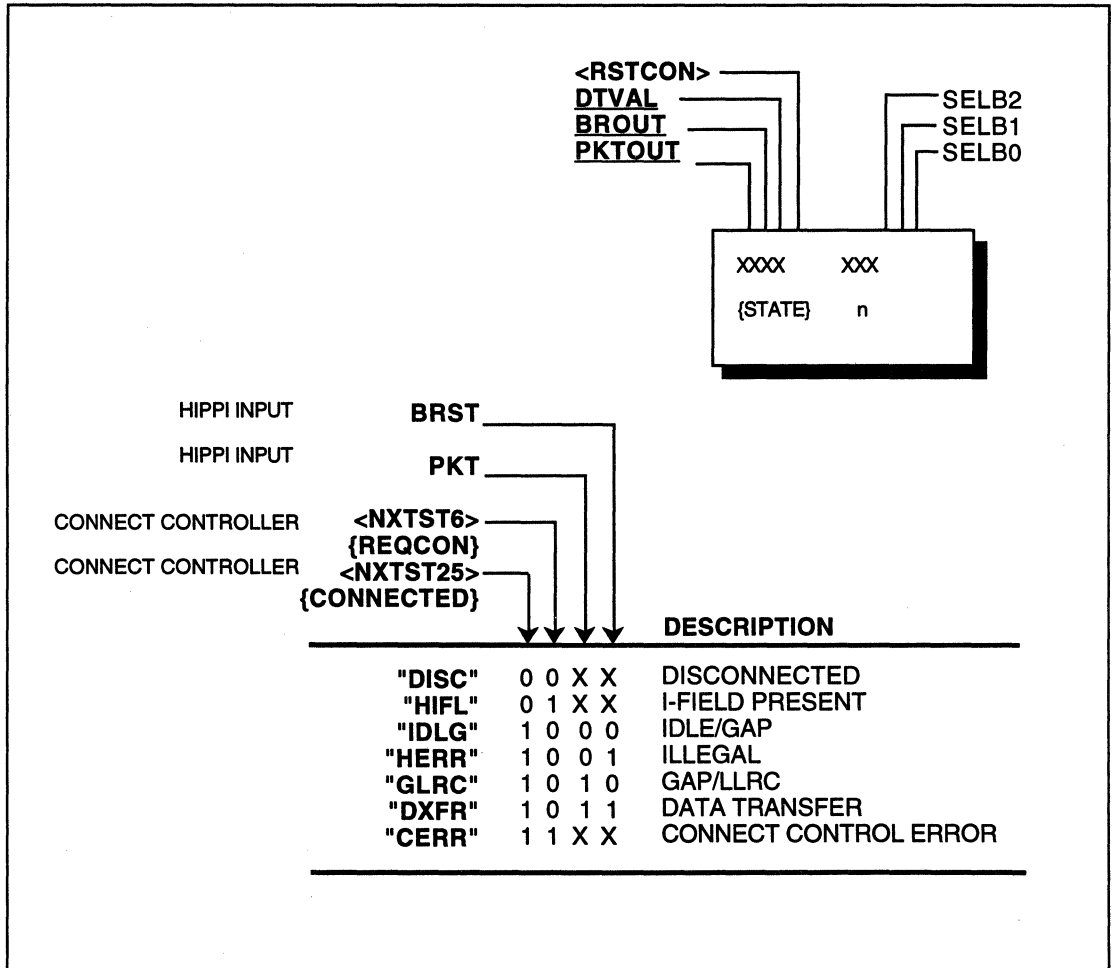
<RSTCON>
DTVAL
BROUT
PKTOUT

SELB2
SELB1
SELB0

XXXX XXX
{STATE} n

HIPPI INPUT BRST
HIPPI INPUT PKT
CONNECT CONTROLLER <NXTST6>
{REQCON}
CONNECT CONTROLLER <NXTST25>
{CONNECTED}

| | | DESCRIPTION |
|---|---|---|
| "DISC" | 0 0 X X | DISCONNECTED |
| "HIFL" | 0 1 X X | I-FIELD PRESENT |
| "IDLG" | 1 0 0 0 | IDLE/GAP |
| "HERR" | 1 0 0 1 | ILLEGAL |
| "GLRC" | 1 0 1 0 | GAP/LLRC |
| "DXFR" | 1 0 1 1 | DATA TRANSFER |
| "CERR" | 1 1 X X | CONNECT CONTROL ERROR |